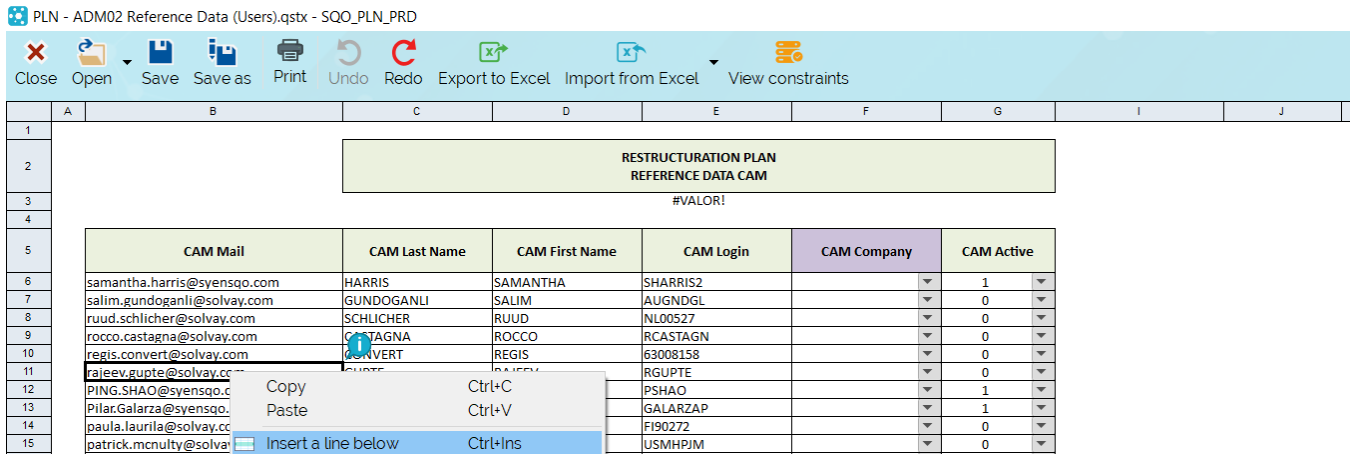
PLN - ADM02 Reference Data (Users).qstx - SQO_PLN_PRD

Close Open Save Save as Print Undo Redo Export to Excel Import from Excel View constraints

| | A | B | C | D | E | F | G | I | J |
|---|---|---|---|---|---|---|---|---|---|
| 1 | | | | | | | | | |
| 2 | | | RESTRUCTURATION PLAN REFERENCE DATA CAM | | | | | | |
| 3 | | | #VALOR! | | | | | | |
| 4 | | | | | | | | | |
| 5 | | CAM Mail | CAM Last Name | CAM First Name | CAM Login | CAM Company | CAM Active | | |
| 6 | | samantha.harris@syensqo.com | HARRIS | SAMANTHA | SHARRIS2 | | 1 | | |
| 7 | | salim.gundoganli@solvay.com | GUNDOGANLI | SALIM | AUGNDGL | | 0 | | |
| 8 | | ruud.schlicher@solvay.com | SCHLICHER | RUUD | NL00527 | | 0 | | |
| 9 | | rocco.castagna@solvay.com | CASTAGNA | ROCCO | RCASTAGN | | 0 | | |
| 10 | | regis.convert@solvay.com | CONVERT | REGIS | 63008158 | | 0 | | |
| 11 | | rajeev.gupte@solvay.com | GUPTE | RAJEEV | RGUPTE | | 0 | | |
| 12 | | PING.SHAO@syensqo. | | | PSHAO | | 1 | | |
| 13 | | Pilar.Galarza@syensqo. | | | GALARZAP | | 1 | | |
| 14 | | paula.laurila@solvay.co | | | FI90272 | | 0 | | |
| 15 | | patrick.mcnulty@solva | | | USMHPJM | | 0 | | |

Copy Ctrl+C
Paste Ctrl+V
Insert a line below Ctrl+Ins